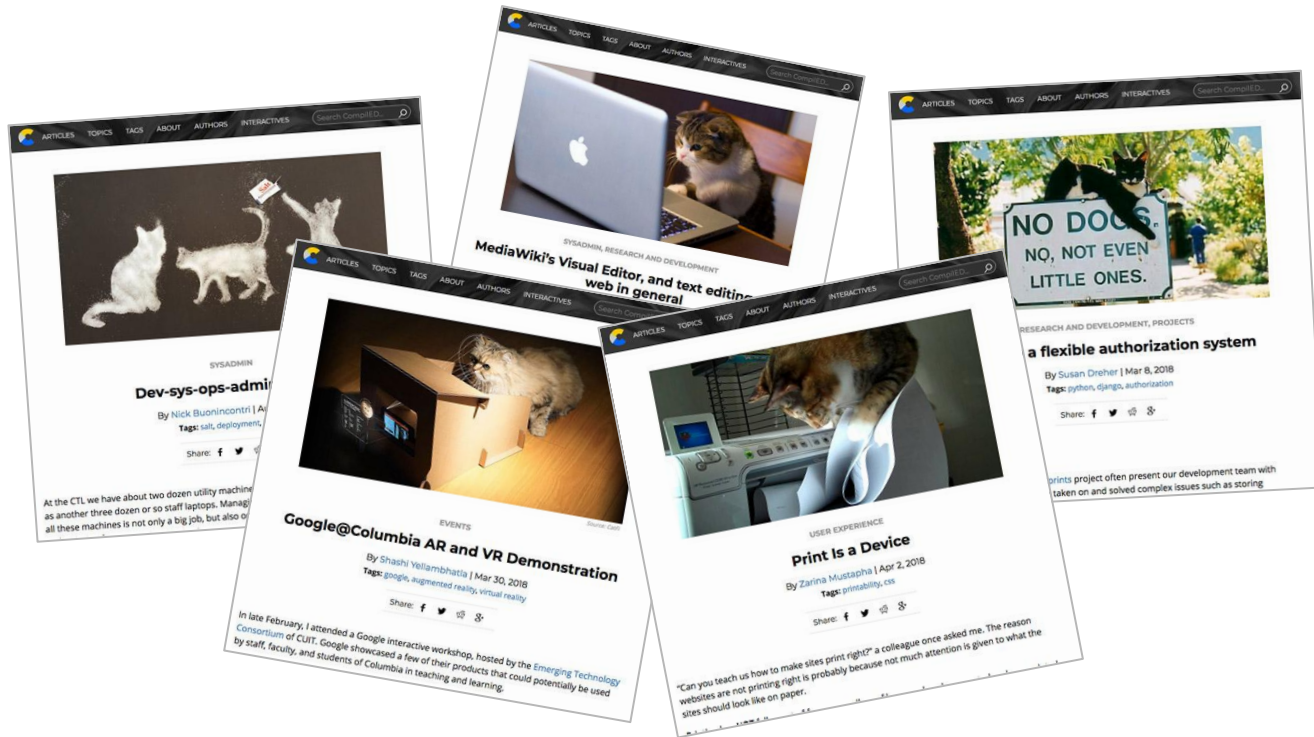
ARTICLES TOPICS TAGS ABOUT AUTHORS INTERACTIVES Search CompilED...

SYSADMIN

Dev-sys-ops-admin

By Nick Buonincontri | A

Tags: salt, deployment,

Share:

At the CTL we have about two dozen utility machine as another three dozen or so staff laptops. Managi all these machines is not only a big job, but also o

ARTICLES TOPICS TAGS ABOUT AUTHORS INTERACTIVES Search CompilED...

SYSADMIN, RESEARCH AND DEVELOPMENT

MediaWiki's Visual Editor, and text editing web in general

ARTICLES TOPICS TAGS ABOUT AUTHORS INTERACTIVES Search CompilED...

NO DOGS NO, NOT EVEN LITTLE ONES.

RESEARCH AND DEVELOPMENT, PROJECTS

a flexible authorization system

By Susan Dreher | Mar 8, 2018

Tags: python, django, authorization

Share:

prints project often present our development team with taken on and solved complex issues such as storing

ARTICLES TOPICS TAGS ABOUT AUTHORS INTERACTIVES Search Compil...

Source: Cath

EVENTS

Google@Columbia AR and VR Demonstration

By Shashi Yellambhatla | Mar 30, 2018

Tags: google, augmented reality, virtual reality

Share:

In late February, I attended a Google interactive workshop, hosted by the Emerging Technology Consortium of CUIT. Google showcased a few of their products that could potentially be used by staff, faculty, and students of Columbia in teaching and learning.

ARTICLES TOPICS TAGS ABOUT AUTHORS INTERACTIVES Search CompilED...

USER EXPERIENCE

Print Is a Device

By Zarina Mustapha | Apr 2, 2018

Tags: printability, css

Share:

"Can you teach us how to make sites print right?" a colleague once asked me. The reason websites are not printing right is probably because not much attention is given to what the sites should look like on paper.